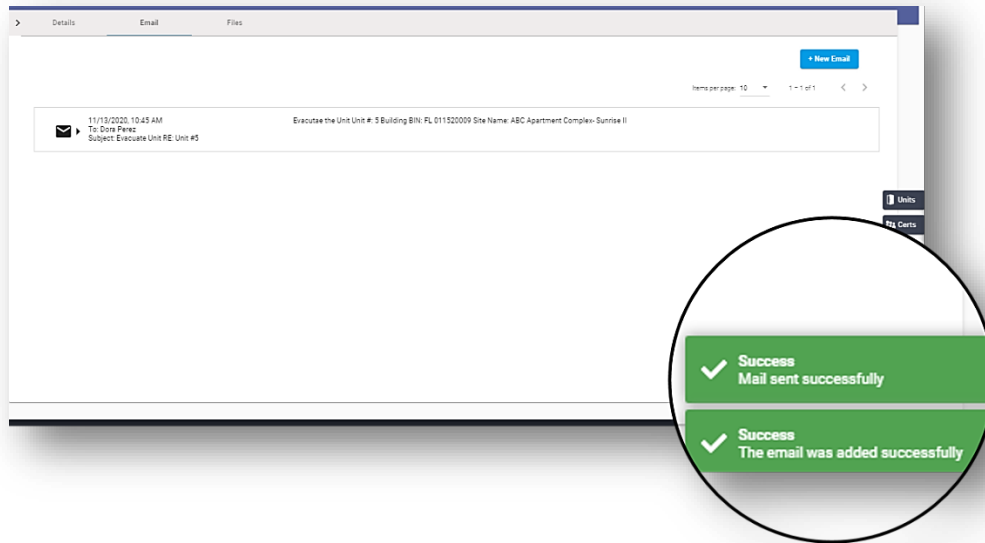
>
Details
Email
Files

+ New Email

Items per page: 10
1 – 1 of 1

11/13/2020, 10:45 AM
To: Dora Perez
Subject: Evacuate Unit RE: Unit #5

Evacutae the Unit Unit #: 5 Building BIN: FL 011520009 Site Name: ABC Apartment Complex- Sunrise II

Units
Certs

Success
Mail sent successfully

Success
The email was added successfully